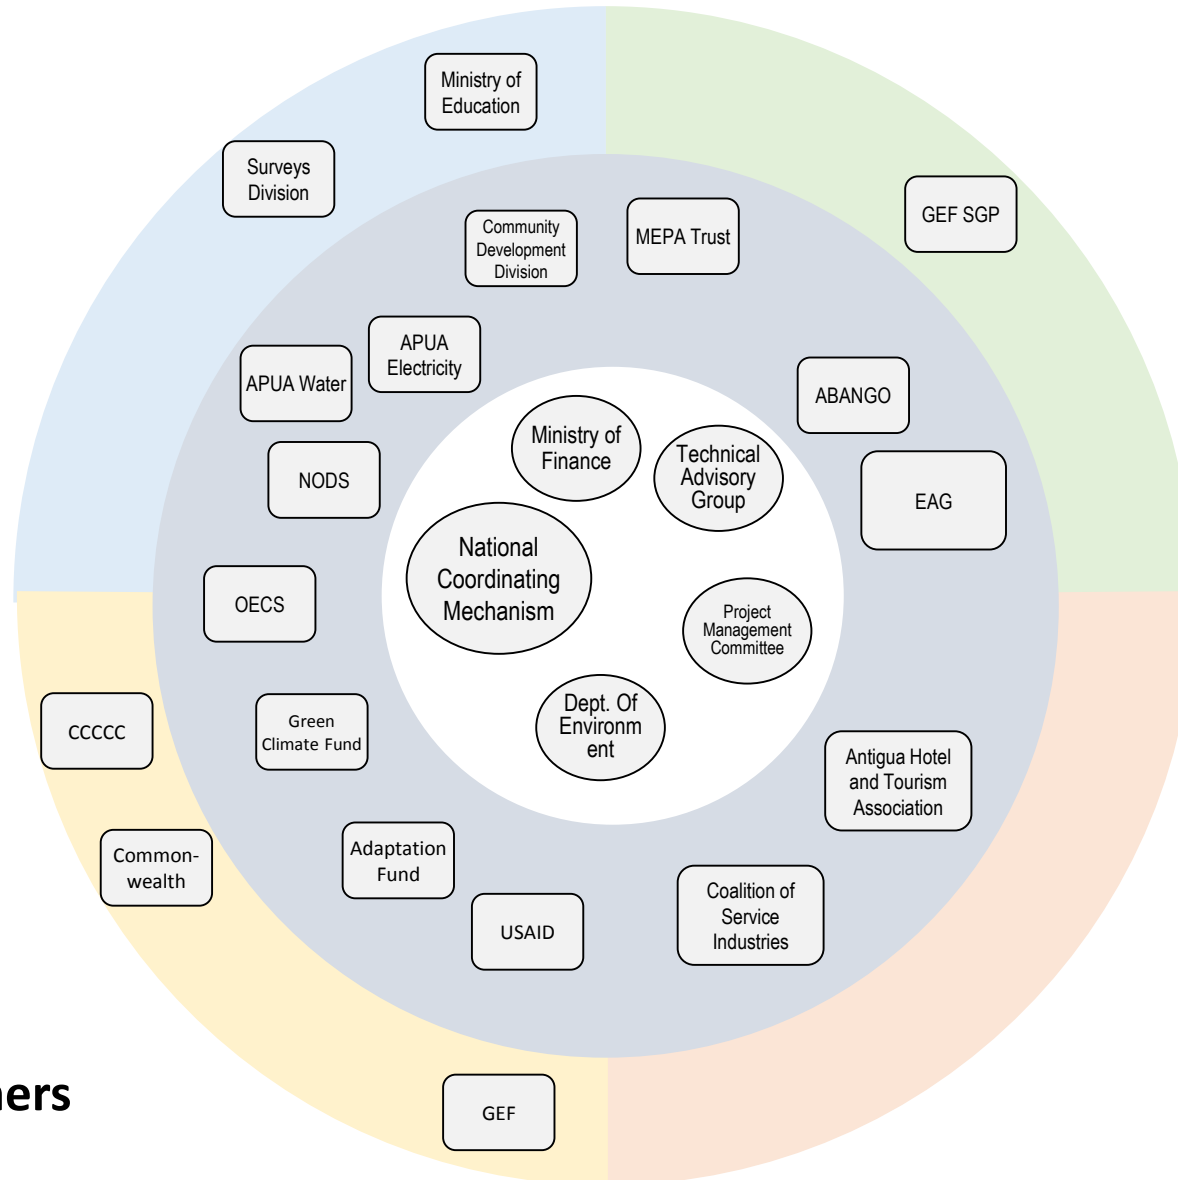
Ministry of Education

Surveys Division

GEF SGP

Community Development Division

MEPA Trust

APUA Electricity

APUA Water

ABANGO

Ministry of Finance

Technical Advisory Group

NODS

EAG

National Coordinating Mechanism

OECS

Project Management Committee

Dept. Of Environm ent

CCCCC

Green Climate Fund

Antigua Hotel and Tourism Association

Common-wealth

Adaptation Fund

Coalition of Service Industries

USAID

ners

GEF